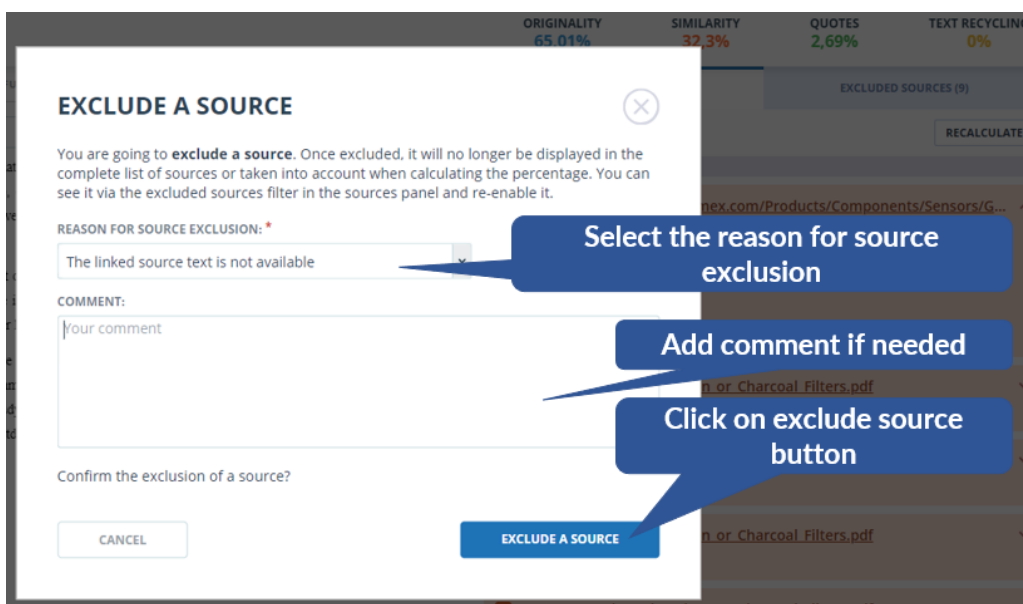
ORIGINALITY
65.01%

SIMILARITY
32,3%

QUOTES
2,69%

TEXT RECYCLING
0%

EXCLUDED SOURCES (9)

RECALCULATE

EXCLUDE A SOURCE

You are going to **exclude a source**. Once excluded, it will no longer be displayed in the complete list of sources or taken into account when calculating the percentage. You can see it via the excluded sources filter in the sources panel and re-enable it.

REASON FOR SOURCE EXCLUSION: *

The linked source text is not available

COMMENT:

Your comment

Confirm the exclusion of a source?

CANCEL

EXCLUDE A SOURCE

nex.com/Products/Components/Sensors/G...

n_or_Charcoal_Filters.pdf

n_or_Charcoal_Filters.pdf

Select the reason for source exclusion

Add comment if needed

Click on exclude source button